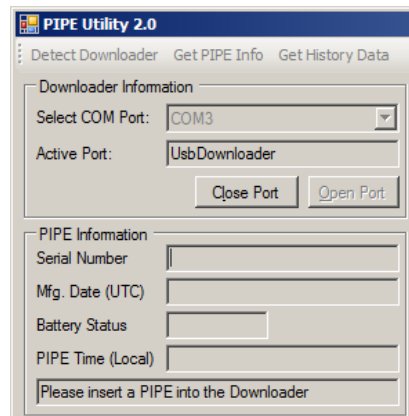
PIPE Utility 2.0

Detect Downloader Get PIPE Info Get History Data

Downloader Information

Select COM Port: COM3

Active Port: UsbDownloader

Close Port Open Port

PIPE Information

Serial Number

Mfg. Date (UTC)

Battery Status

PIPE Time (Local)

Please insert a PIPE into the Downloader